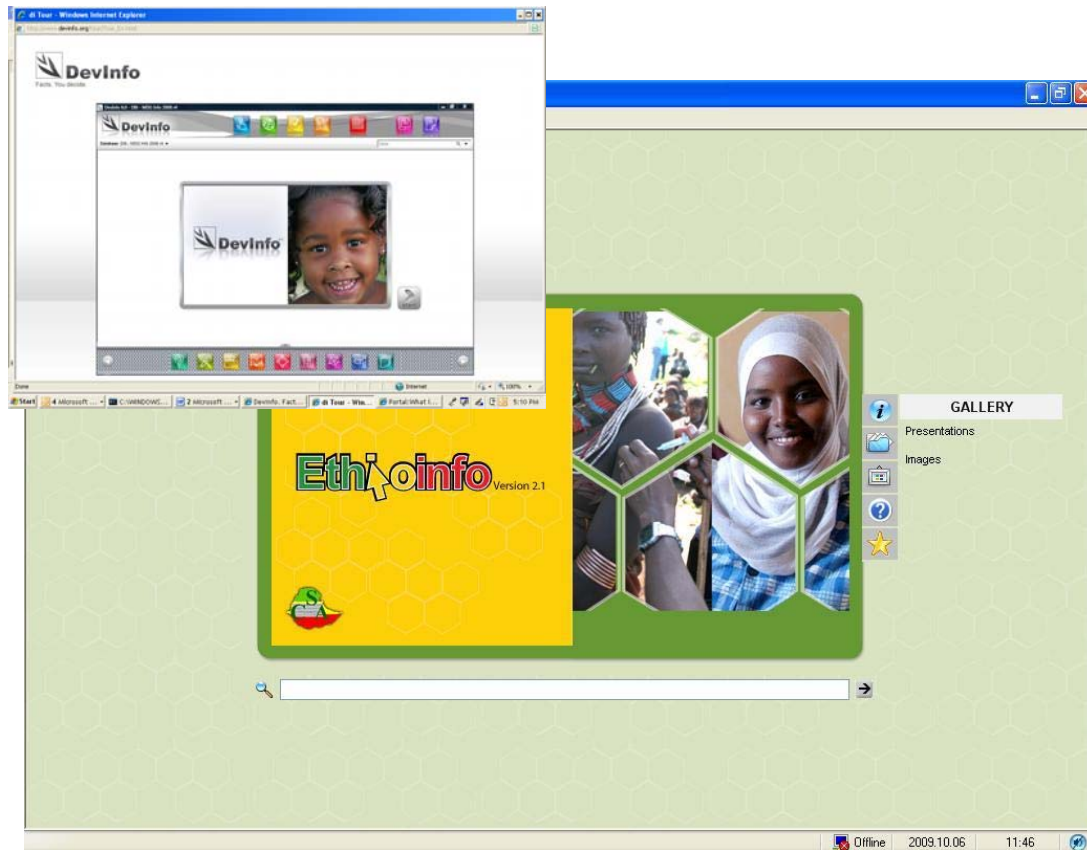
di Tour - Windows Internet Explorer

DevInfo
Facts. You decide.

DevInfo

DevInfo

Done
Internet
100%

Start
4 Microsoft ...
C:\WINDOWS...
2 Microsoft ...
DevInfo. Fact...
di Tour - Win...
Portal:What I...
5:10 PM

GALLERY
Presentations
Images

EthiOinfo Version 2.1

Offline
2009.10.06
11:46